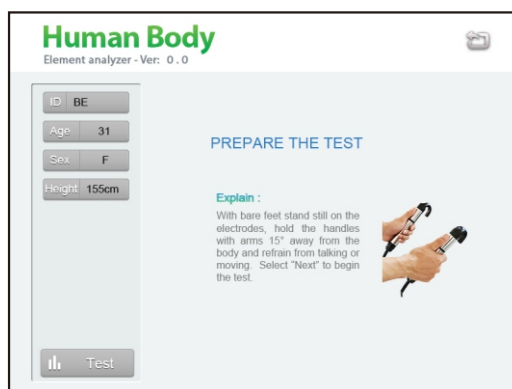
Human Body
Element analyzer - Ver: 0 . 0

ID BE
Age 31
Sex F
Height 155cm

PREPARE THE TEST

Explain :
With bare feet stand still on the electrodes, hold the handles with arms 15° away from the body and refrain from talking or moving. Select "Next" to begin the test.

Test